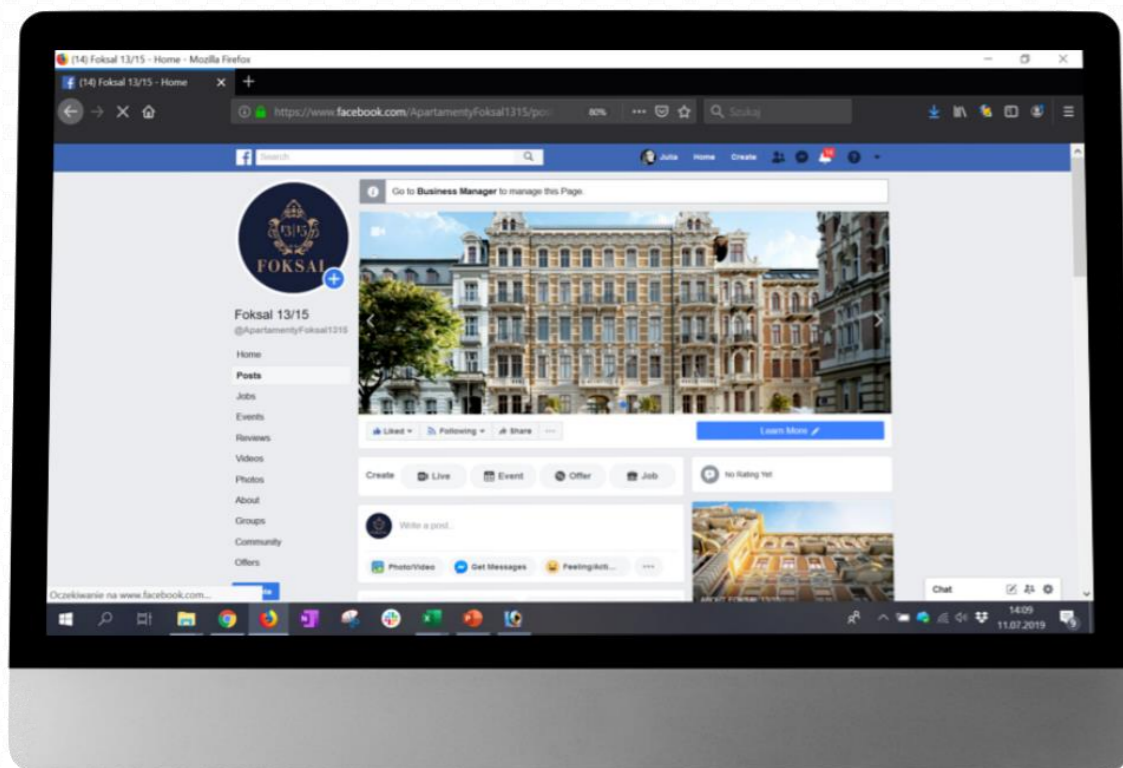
(14) Foksal 13/15 - Home - Mozilla Firefox

(14) Foksal 13/15 - Home

https://www.facebook.com/ApartamentyFoksal1315/pos

80%

Szukaj

Search

Julia Home Create

14

Go to Business Manager to manage this Page.

13|15

FOKSAL

Foksal 13/15
@ApartamentyFoksal1315

Home
Posts
Jobs
Events
Reviews
Videos
Photos
About
Groups
Community
Offers

Liked
Following
Share
...

Learn More

Create
Live
Event
Offer
Job

No Rating Yet

Write a post...

Photo/Video
Get Messages
Feeling/Acti...
...

Chat

Oczekiwanie na www.facebook.com...

14:09
11.07.2019